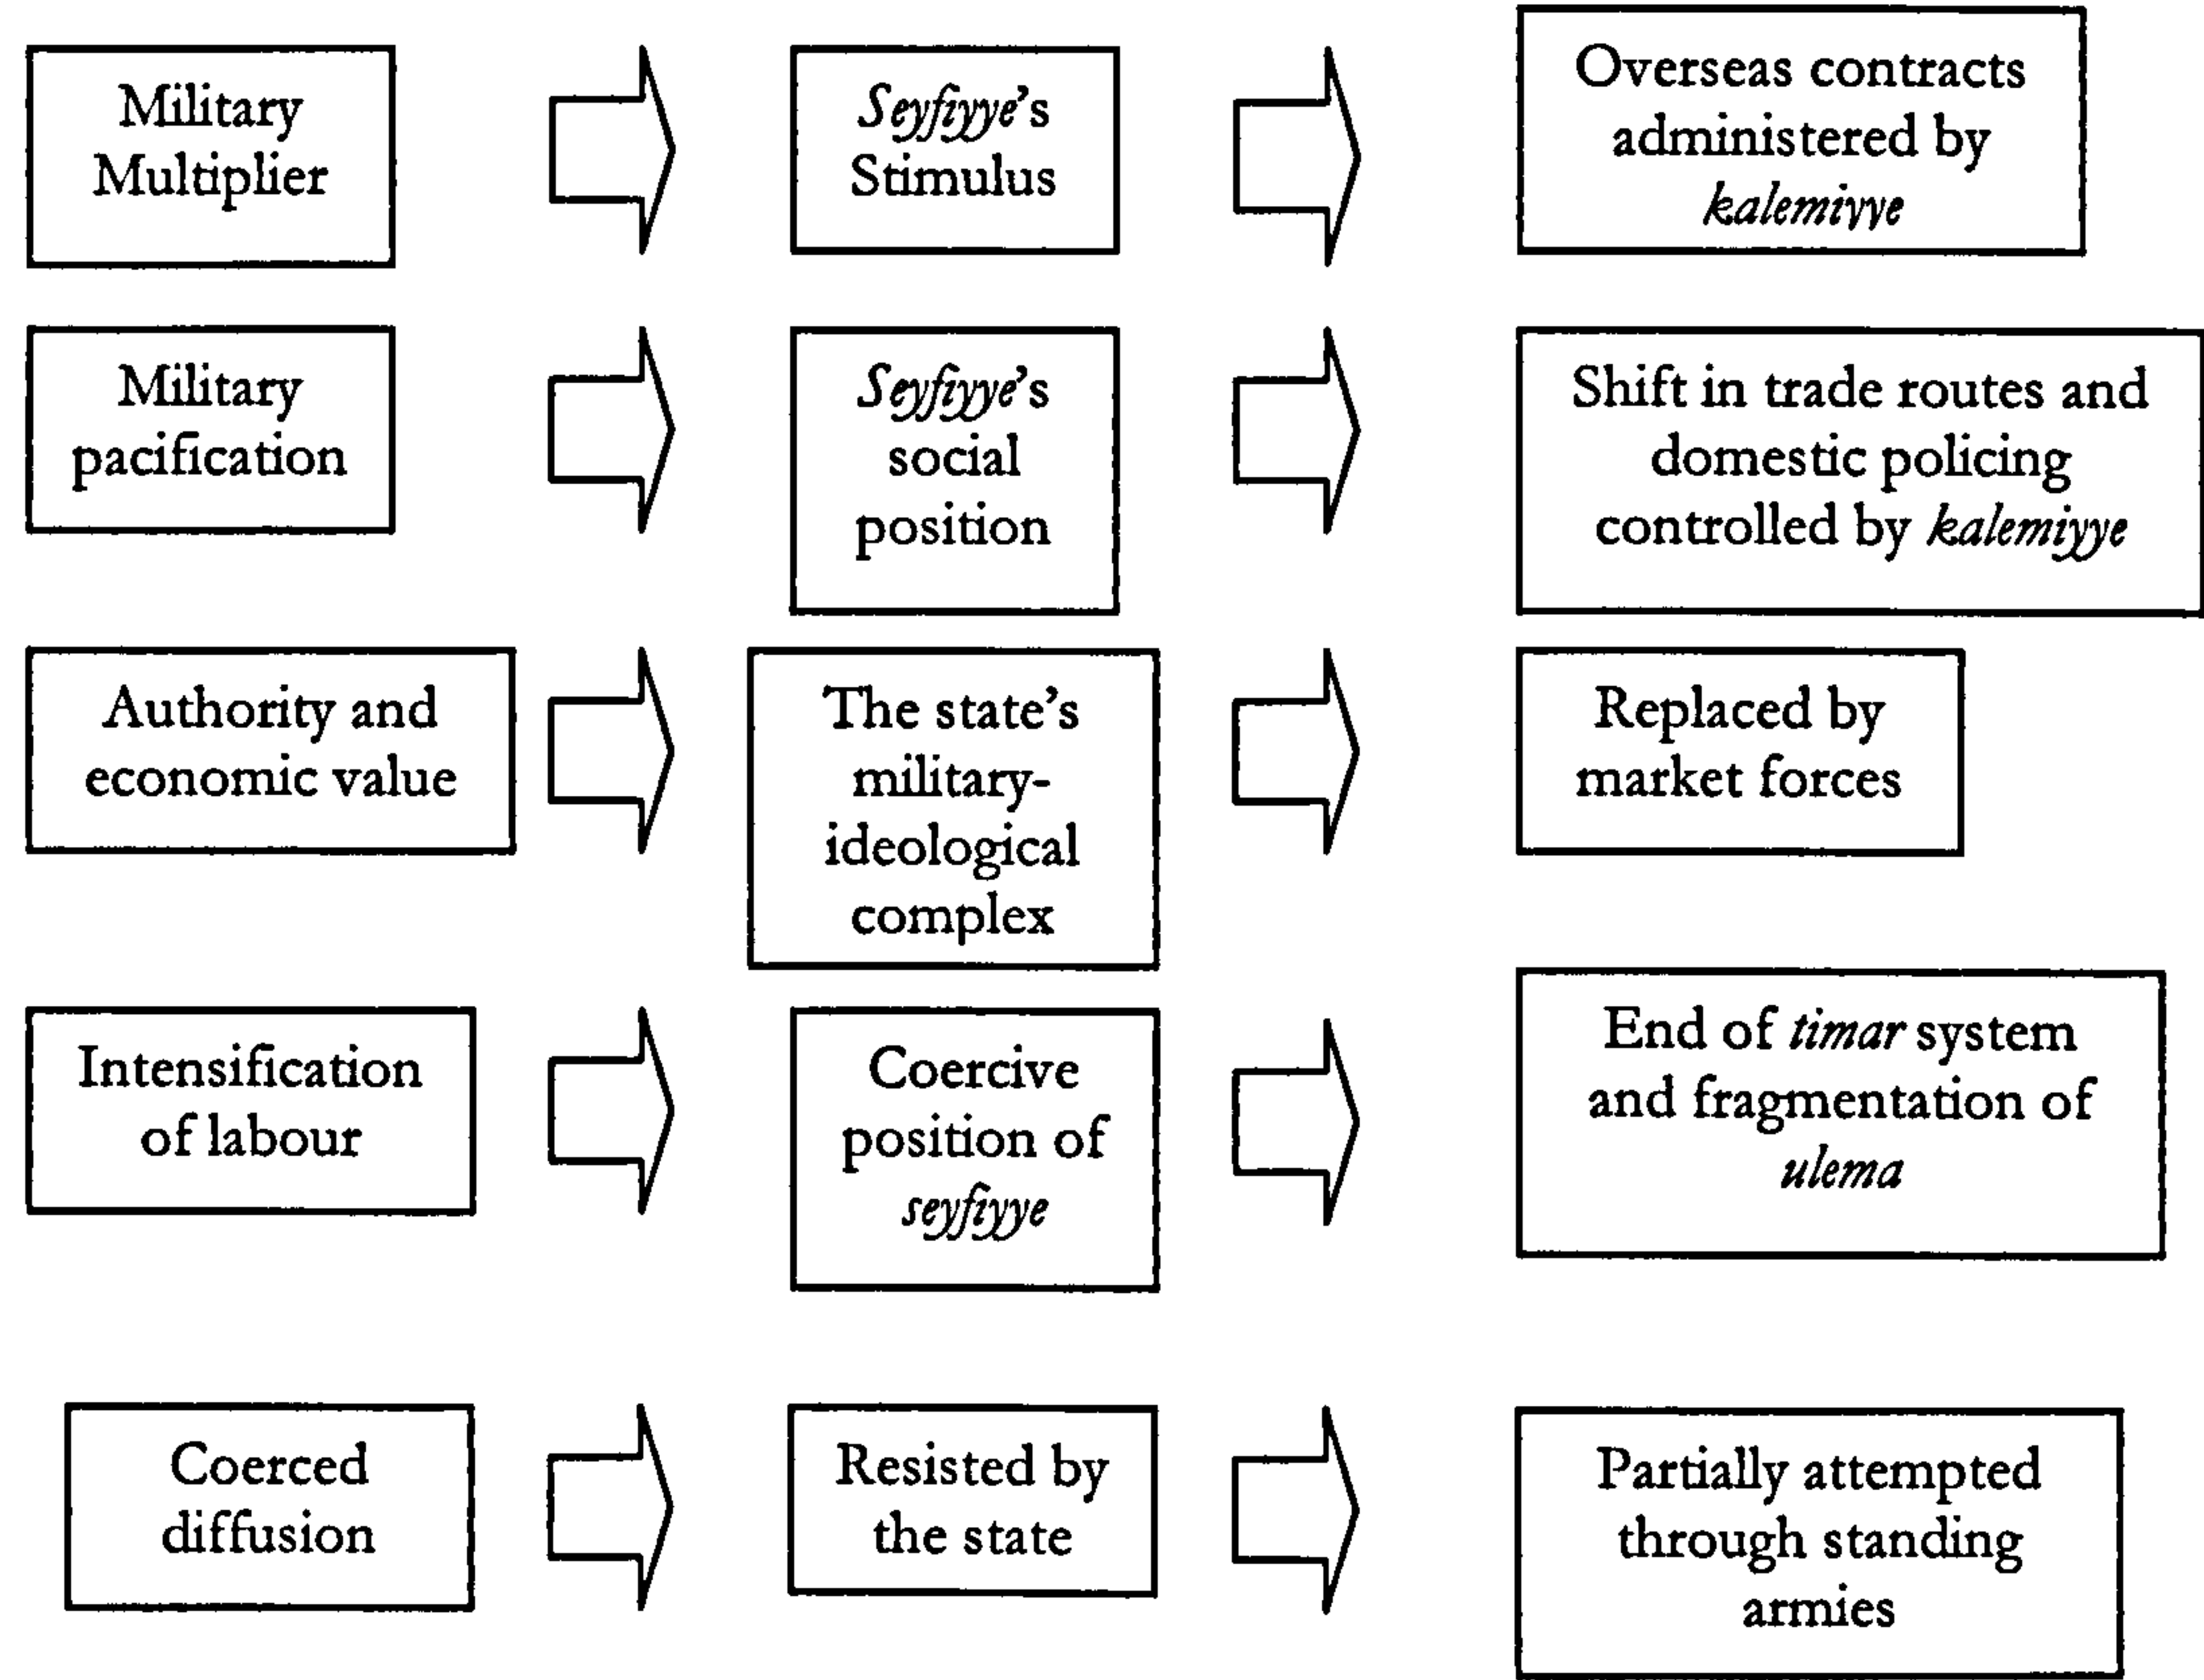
Military Multiplier

*Seyfiyye*'s Stimulus

Overseas contracts administered by *kalemiyye*

Military pacification

*Seyfiyye*'s social position

Shift in trade routes and domestic policing controlled by *kalemiyye*

Authority and economic value

The state's military-ideological complex

Replaced by market forces

Intensification of labour

Coercive position of *seyfiyye*

End of *timar* system and fragmentation of *ulema*

Coerced diffusion

Resisted by the state

Partially attempted through standing armies